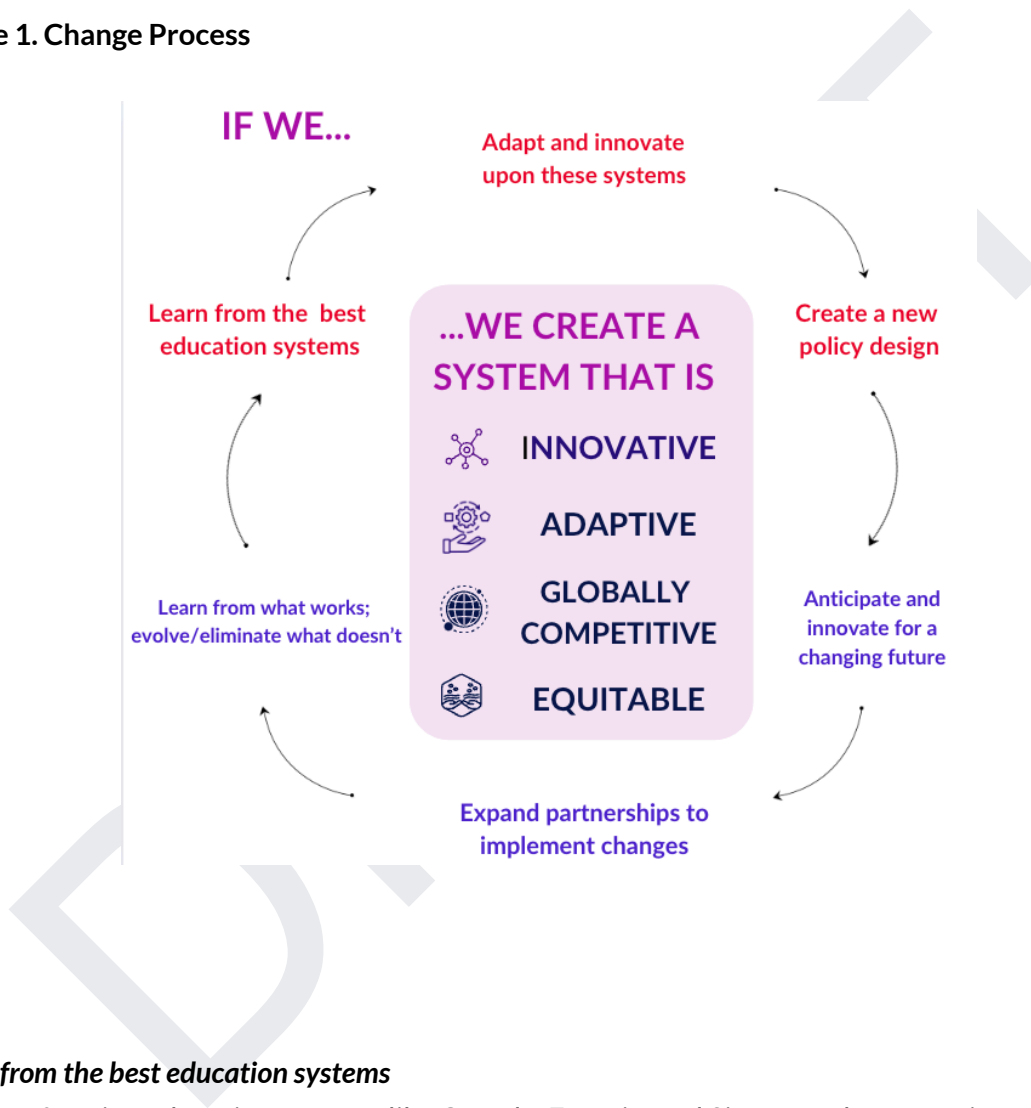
e 1. Change Process

IF WE...

Adapt and innovate upon these systems

Create a new policy design

Anticipate and innovate for a changing future

Expand partnerships to implement changes

Learn from what works; evolve/eliminate what doesn't

Learn from the best education systems

...WE CREATE A SYSTEM THAT IS

INNOVATIVE

ADAPTIVE

GLOBALLY COMPETITIVE

EQUITABLE

from the best education systems

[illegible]